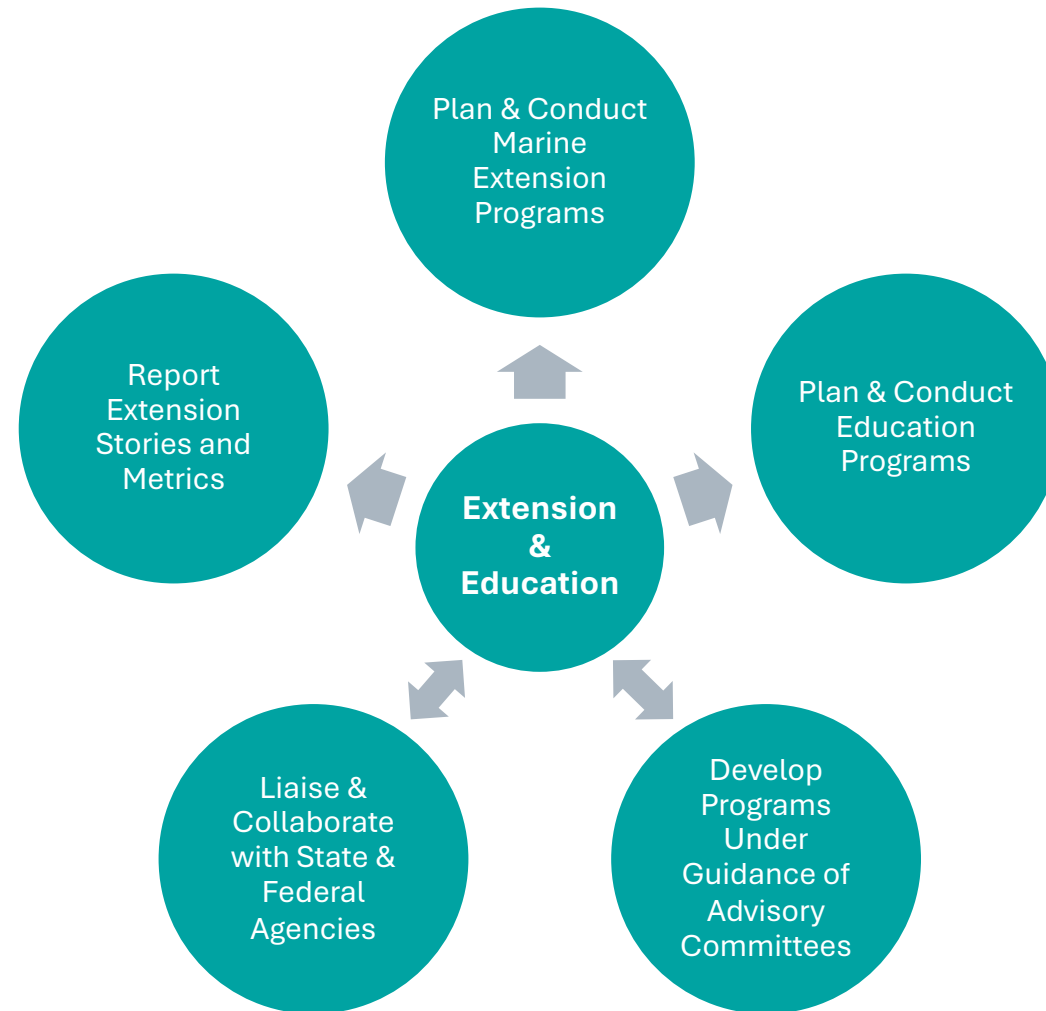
Plan & Conduct Marine Extension Programs

Plan & Conduct Education Programs

Develop Programs Under Guidance of Advisory Committees

Liaise & Collaborate with State & Federal Agencies

Report Extension Stories and Metrics

Extension & Education